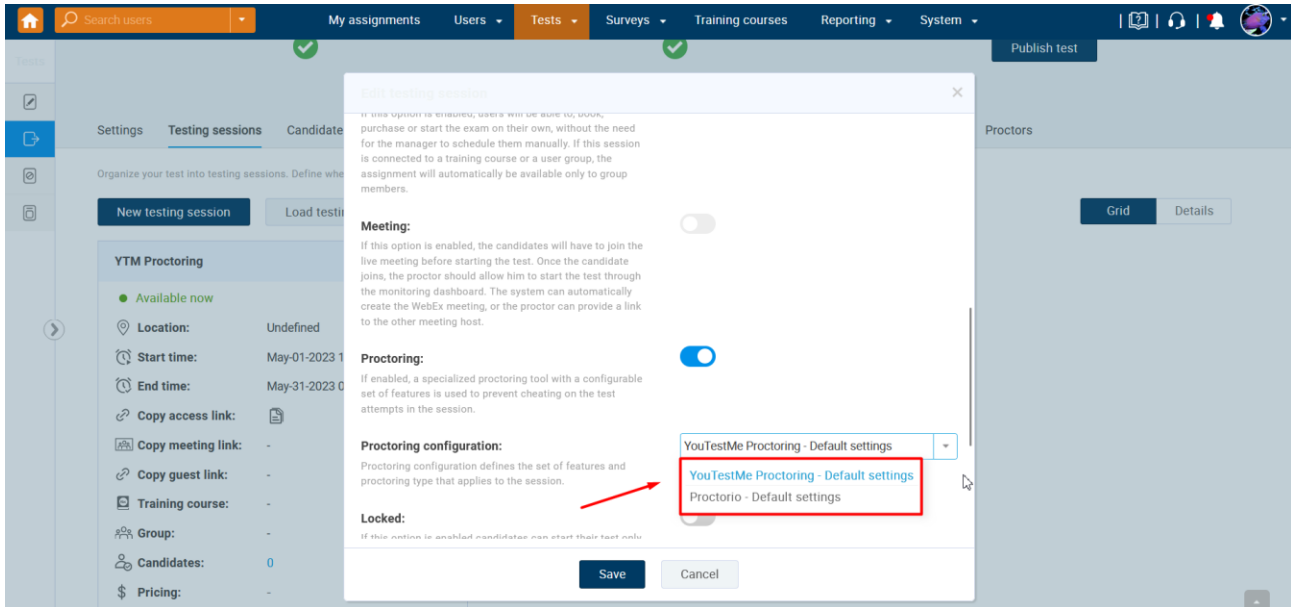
Search users

My assignments Users Tests Surveys Training courses Reporting System

Publish test

Tests

Settings Testing sessions Candidate

Proctors

Organize your test into testing sessions. Define whe

New testing session Load testi

Grid Details

YTM Proctoring

Available now

Location: Undefined

Start time: May-01-2023 1

End time: May-31-2023 0

Copy access link:

Copy meeting link: -

Copy guest link: -

Training course: -

Group: -

Candidates: 0

Pricing: -

Edit testing session

If this option is enabled, users will be able to, book, purchase or start the exam on their own, without the need for the manager to schedule them manually. If this session is connected to a training course or a user group, the assignment will automatically be available only to group members.

Meeting:

If this option is enabled, the candidates will have to join the live meeting before starting the test. Once the candidate joins, the proctor should allow him to start the test through the monitoring dashboard. The system can automatically create the WebEx meeting, or the proctor can provide a link to the other meeting host.

Proctoring:

If enabled, a specialized proctoring tool with a configurable set of features is used to prevent cheating on the test attempts in the session.

Proctoring configuration:

Proctoring configuration defines the set of features and proctoring type that applies to the session.

YouTestMe Proctoring - Default settings

YouTestMe Proctoring - Default settings
Proctorio - Default settings

Locked:

If this option is enabled candidates can start their test only

Save Cancel